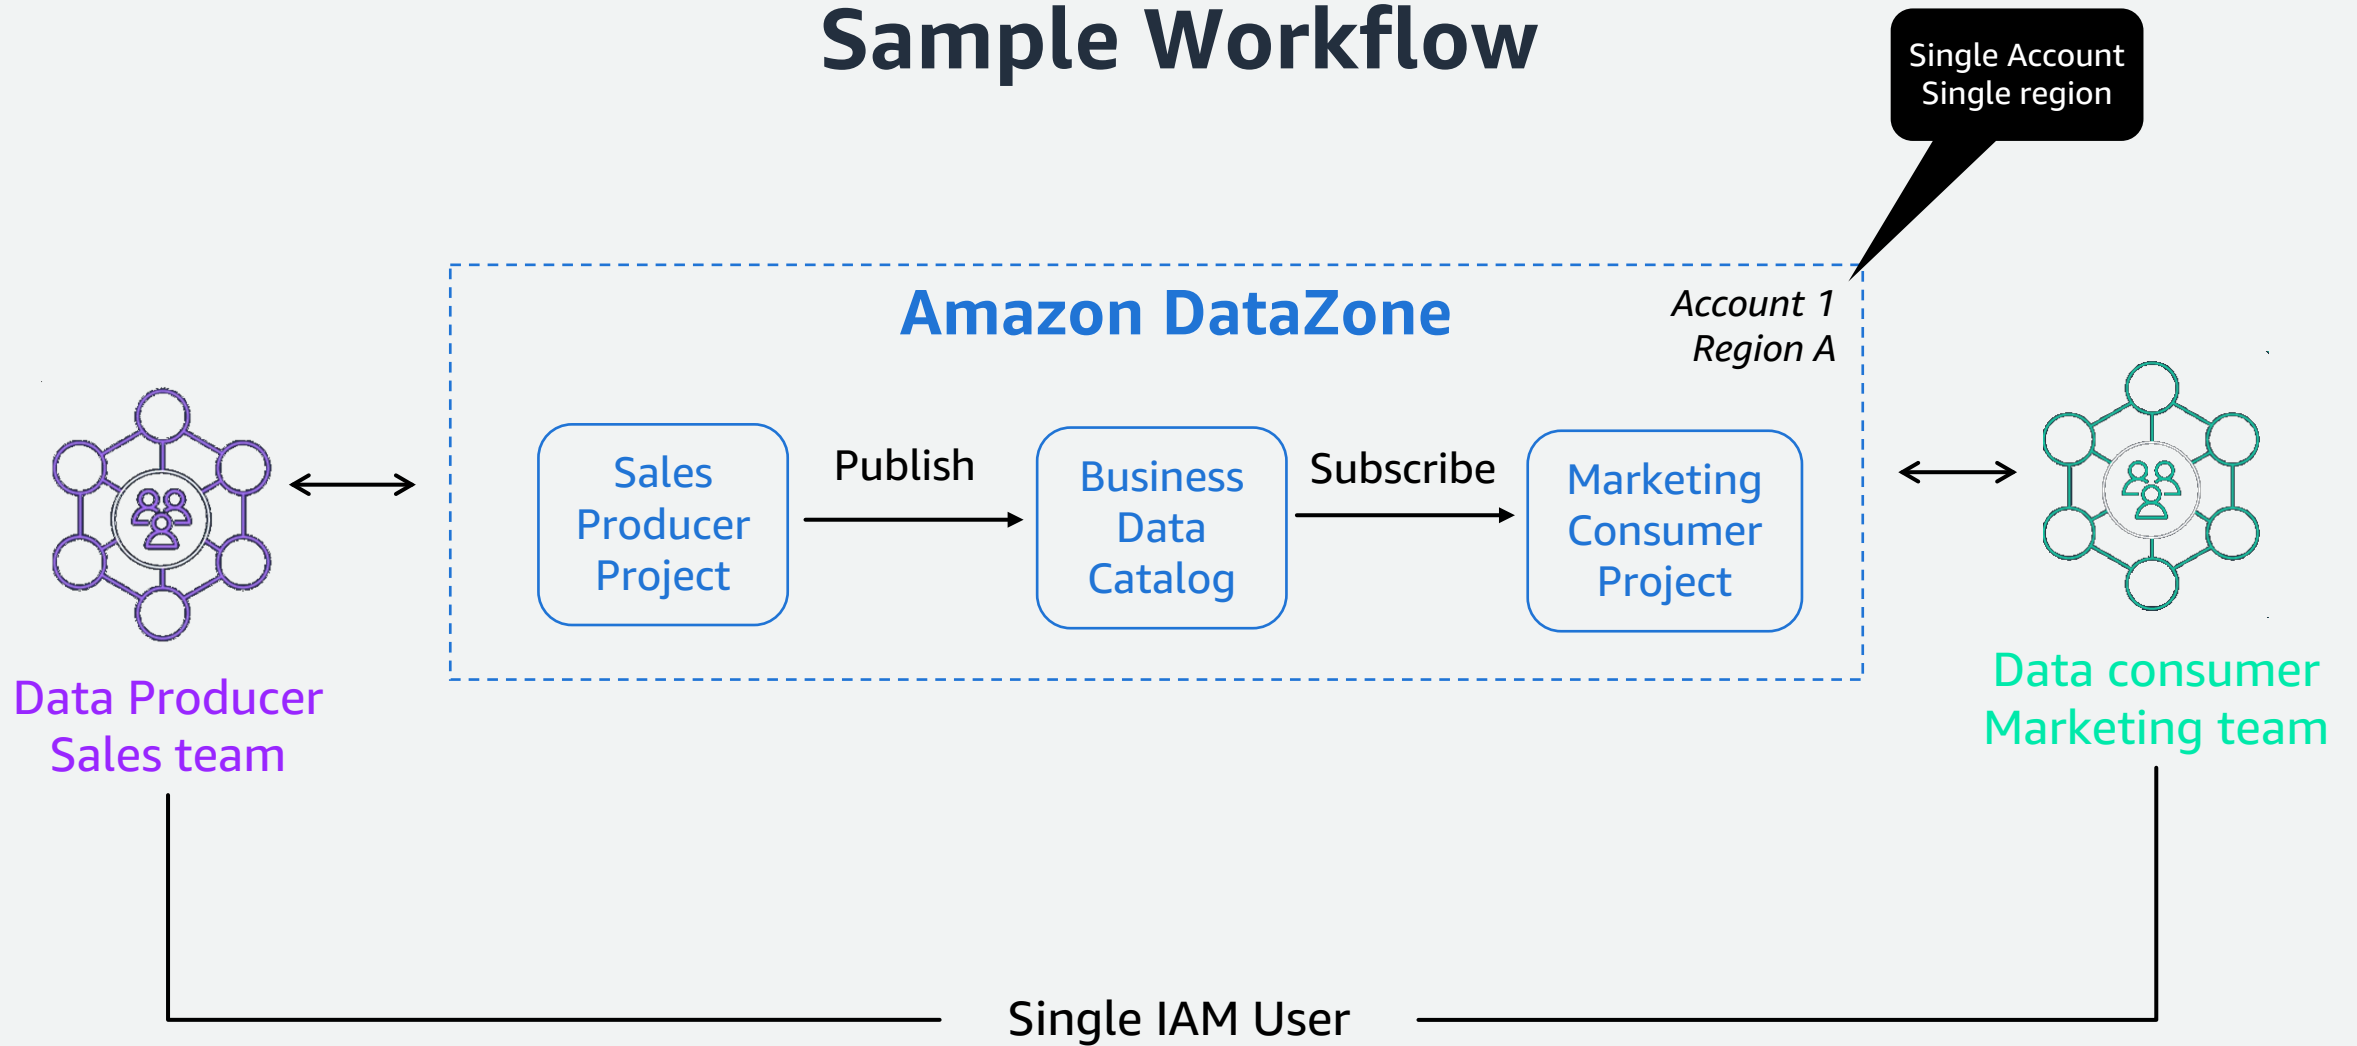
Sample Workflow

Single Account
Single region

Amazon DataZone

Account 1
Region A

Sales Producer Project

Publish

Business Data Catalog

Subscribe

Marketing Consumer Project

Data Producer
Sales team

Data consumer
Marketing team

Single IAM User